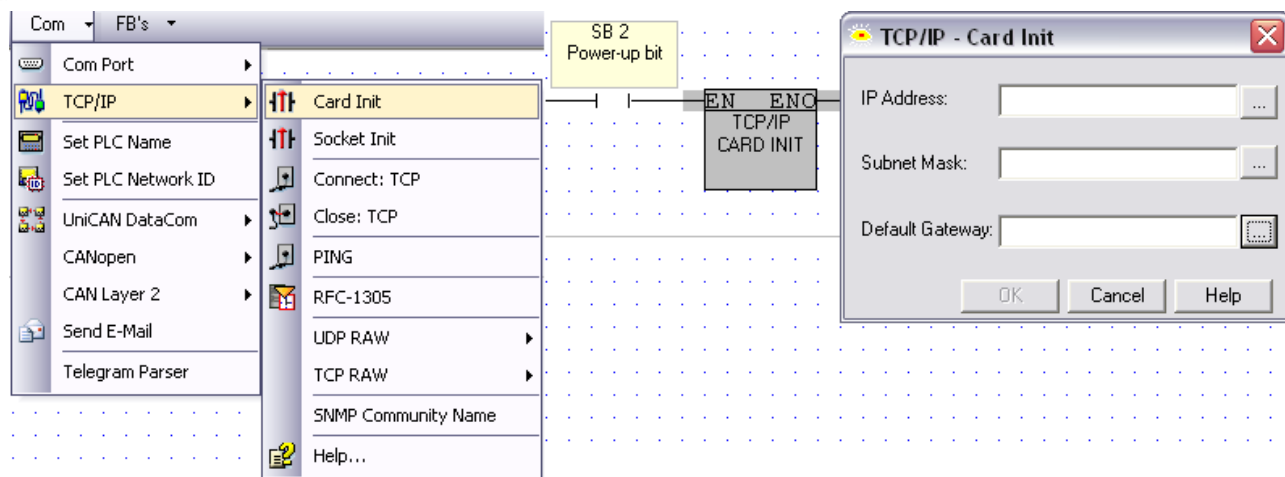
Com FB's

Com Port
TCP/IP
Set PLC Name
Set PLC Network ID
UniCAN DataCom
CANopen
CAN Layer 2
Send E-Mail
Telegram Parser

Card Init
Socket Init
Connect: TCP
Close: TCP
PING
RFC-1305
UDP RAW
TCP RAW
SNMP Community Name
Help...

SB 2
Power-up bit

EN ENO
TCP/IP
CARD INIT

TCP/IP - Card Init

IP Address: ...
Subnet Mask: ...
Default Gateway: ...

OK Cancel Help